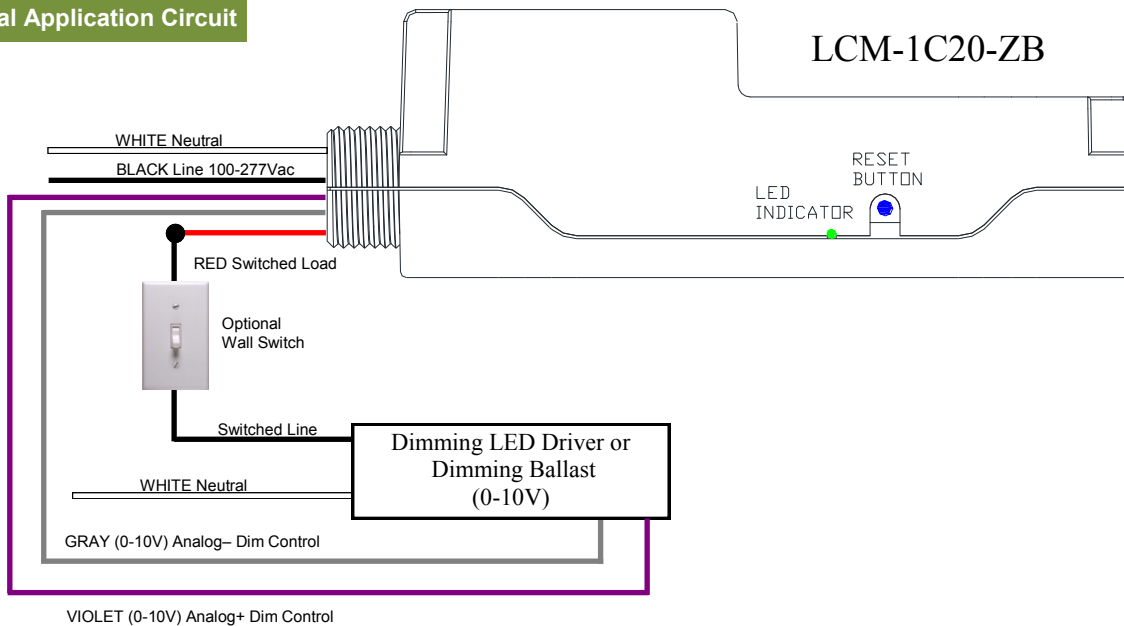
al Application Circuit

LCM-1C20-ZB

WHITE Neutral

BLACK Line 100-277Vac

RESET BUTTON

LED INDICATOR

RED Switched Load

Optional Wall Switch

Switched Line

Dimming LED Driver or Dimming Ballast (0-10V)

WHITE Neutral

GRAY (0-10V) Analog– Dim Control

VIOLET (0-10V) Analog+ Dim Control